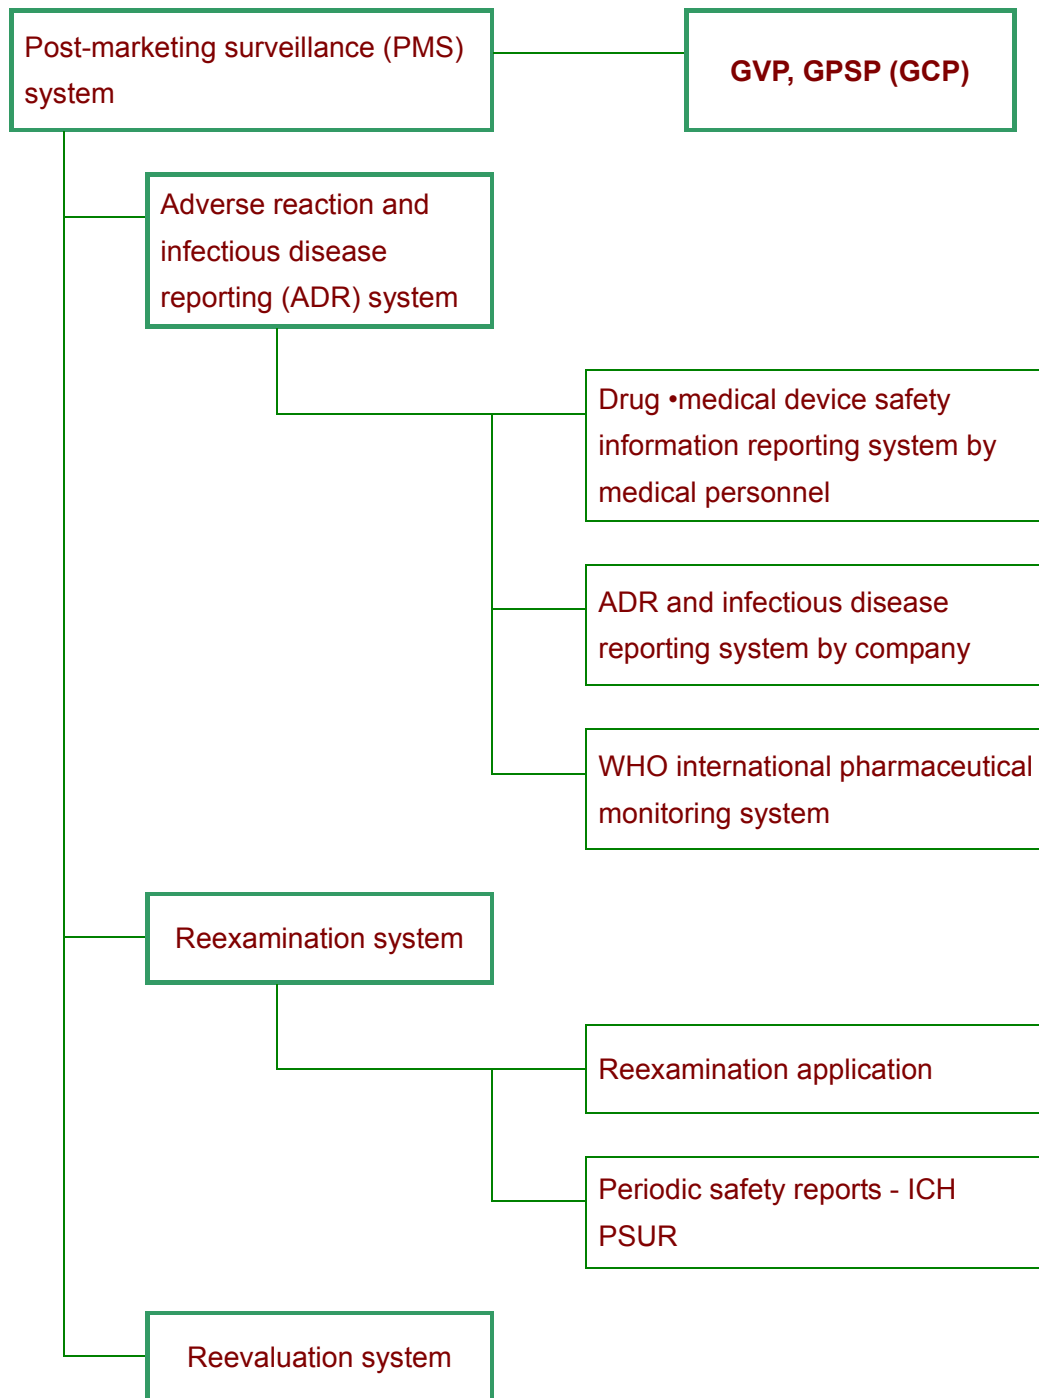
Post-marketing surveillance (PMS) system

GVP, GPSP (GCP)

Adverse reaction and infectious disease reporting (ADR) system

Drug •medical device safety information reporting system by medical personnel

ADR and infectious disease reporting system by company

WHO international pharmaceutical monitoring system

Reexamination system

Reexamination application

Periodic safety reports - ICH PSUR

Reevaluation system